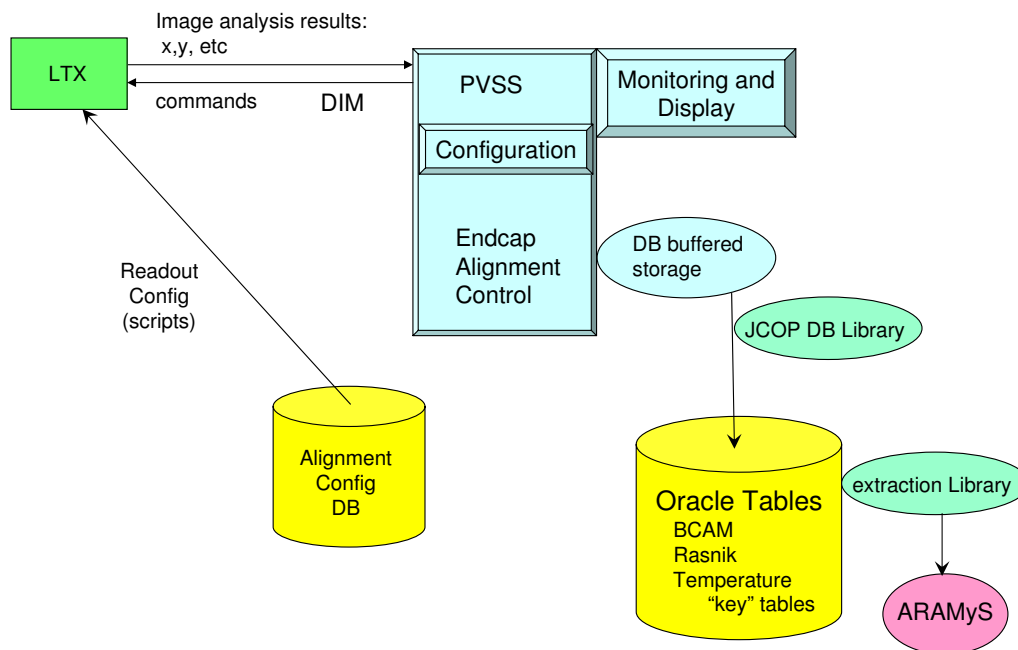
LTX

Image analysis results:
x,y, etc

commands

DIM

PVSS

Monitoring and Display

Configuration

Endcap Alignment Control

DB buffered storage

JCOP DB Library

Readout Config (scripts)

Alignment Config DB

Oracle Tables
BCAM
Rasnik
Temperature
"key" tables

extraction Library

ARAMyS